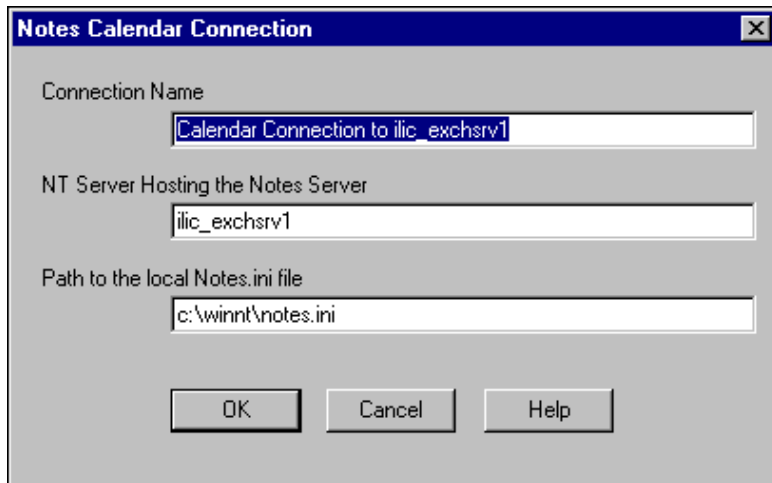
Notes Calendar Connection

Connection Name

Calendar Connection to ilic_exchsrv1

NT Server Hosting the Notes Server

ilic_exchsrv1

Path to the local Notes.ini file

c:\winnt\notes.ini

OK

Cancel

Help